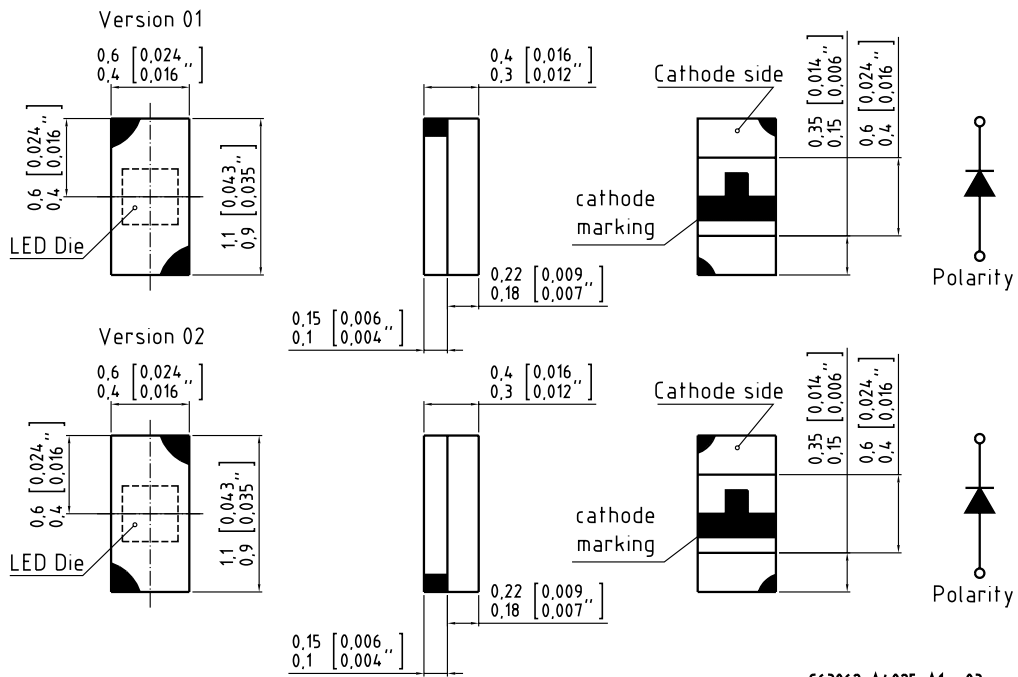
Version 01

0,6 [0,024"]
0,4 [0,016"]

0,6 [0,024"]
0,4 [0,016"]

LED Die

1,1 [0,043"]
0,9 [0,035"]

0,4 [0,016"]
0,3 [0,012"]

0,22 [0,009"]
0,18 [0,007"]

0,15 [0,006"]
0,1 [0,004"]

Cathode side

cathode marking

0,35 [0,014"]
0,15 [0,006"]

0,6 [0,024"]
0,4 [0,016"]

Polarity

Version 02

0,6 [0,024"]
0,4 [0,016"]

0,6 [0,024"]
0,4 [0,016"]

LED Die

1,1 [0,043"]
0,9 [0,035"]

0,4 [0,016"]
0,3 [0,012"]

0,22 [0,009"]
0,18 [0,007"]

0,15 [0,006"]
0,1 [0,004"]

Cathode side

cathode marking

0,35 [0,014"]
0,15 [0,006"]

0,6 [0,024"]
0,4 [0,016"]

Polarity

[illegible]